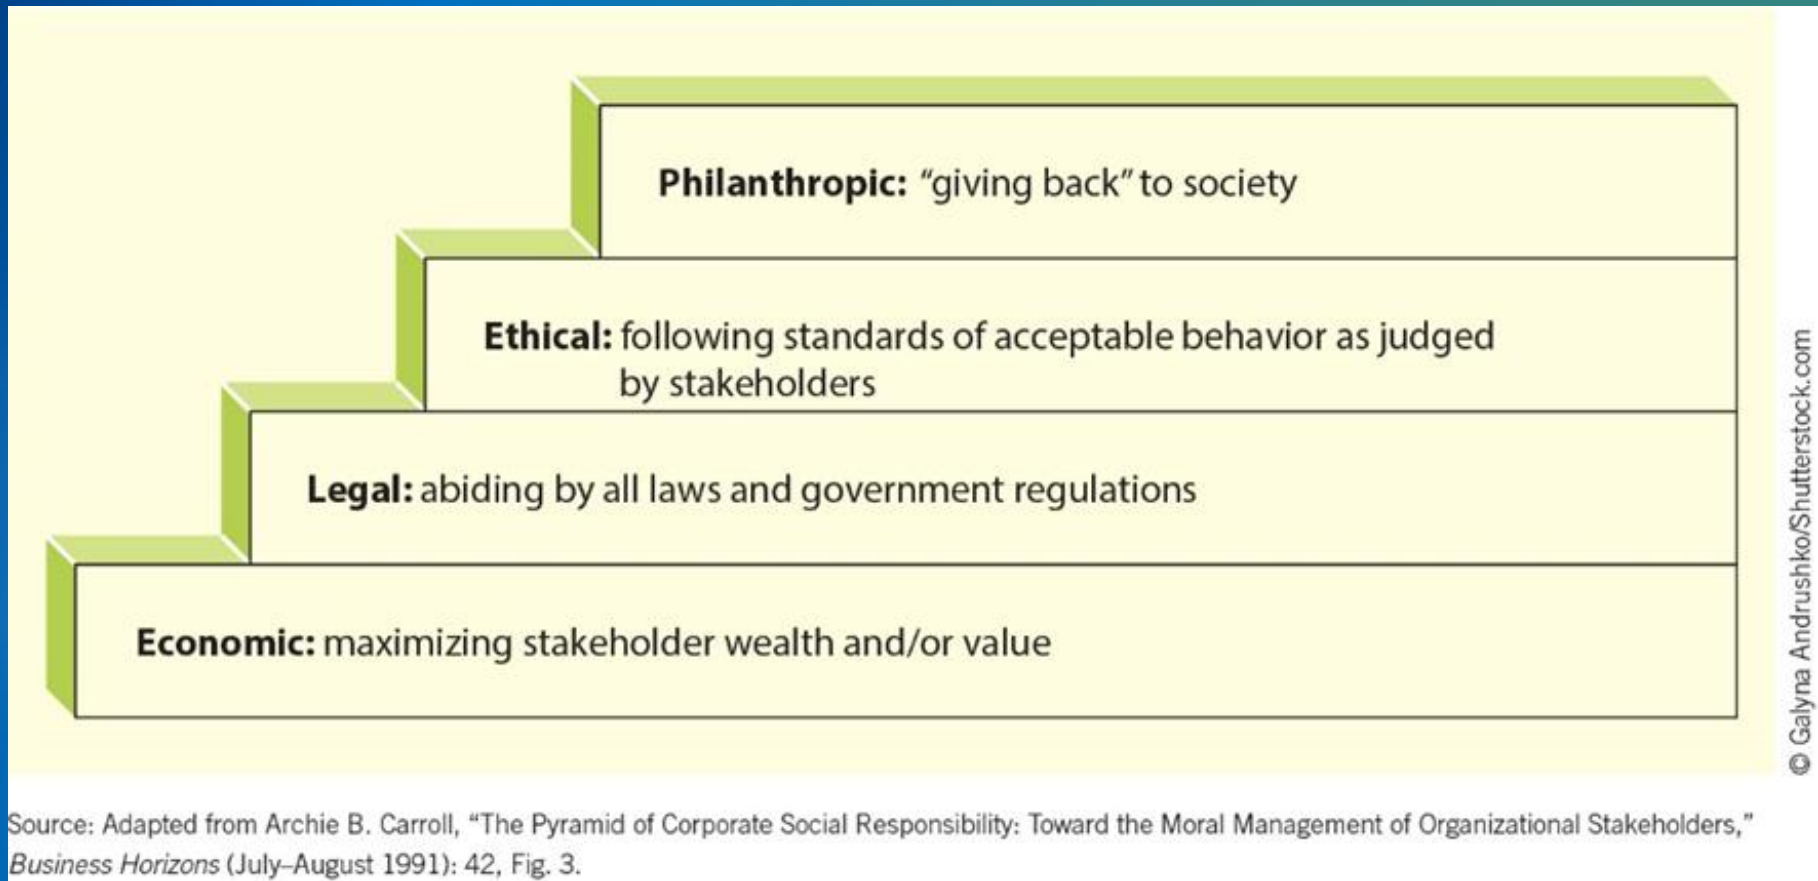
Philanthropic: “giving back” to society

Ethical: following standards of acceptable behavior as judged by stakeholders

Legal: abiding by all laws and government regulations

Economic: maximizing stakeholder wealth and/or value

© Galyna Andrushko/Shutterstock.com

Source: Adapted from Archie B. Carroll, “The Pyramid of Corporate Social Responsibility: Toward the Moral Management of Organizational Stakeholders,” Business Horizons (July–August 1991): 42, Fig. 3.